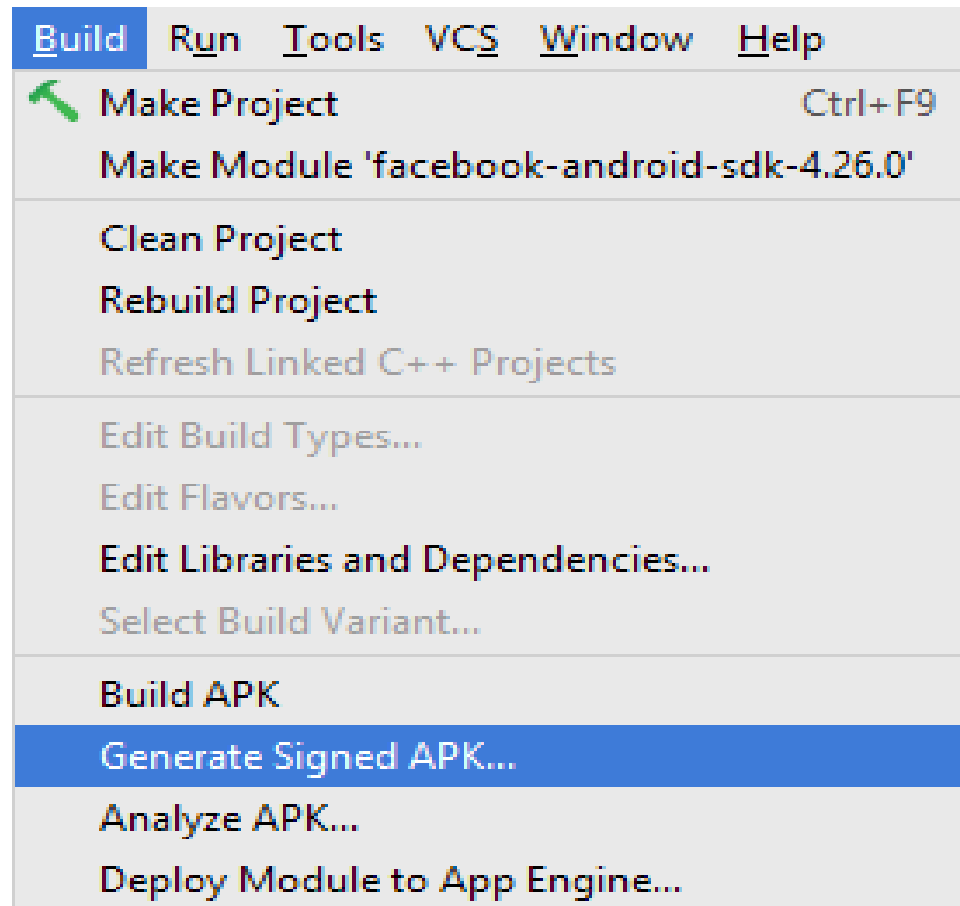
Build Run Tools VCS Window Help

Make Project Ctrl+F9
Make Module 'facebook-android-sdk-4.26.0'

Clean Project
Rebuild Project
Refresh Linked C++ Projects

Edit Build Types...
Edit Flavors...
Edit Libraries and Dependencies...
Select Build Variant...

Build APK
Generate Signed APK...
Analyze APK...
Deploy Module to App Engine...